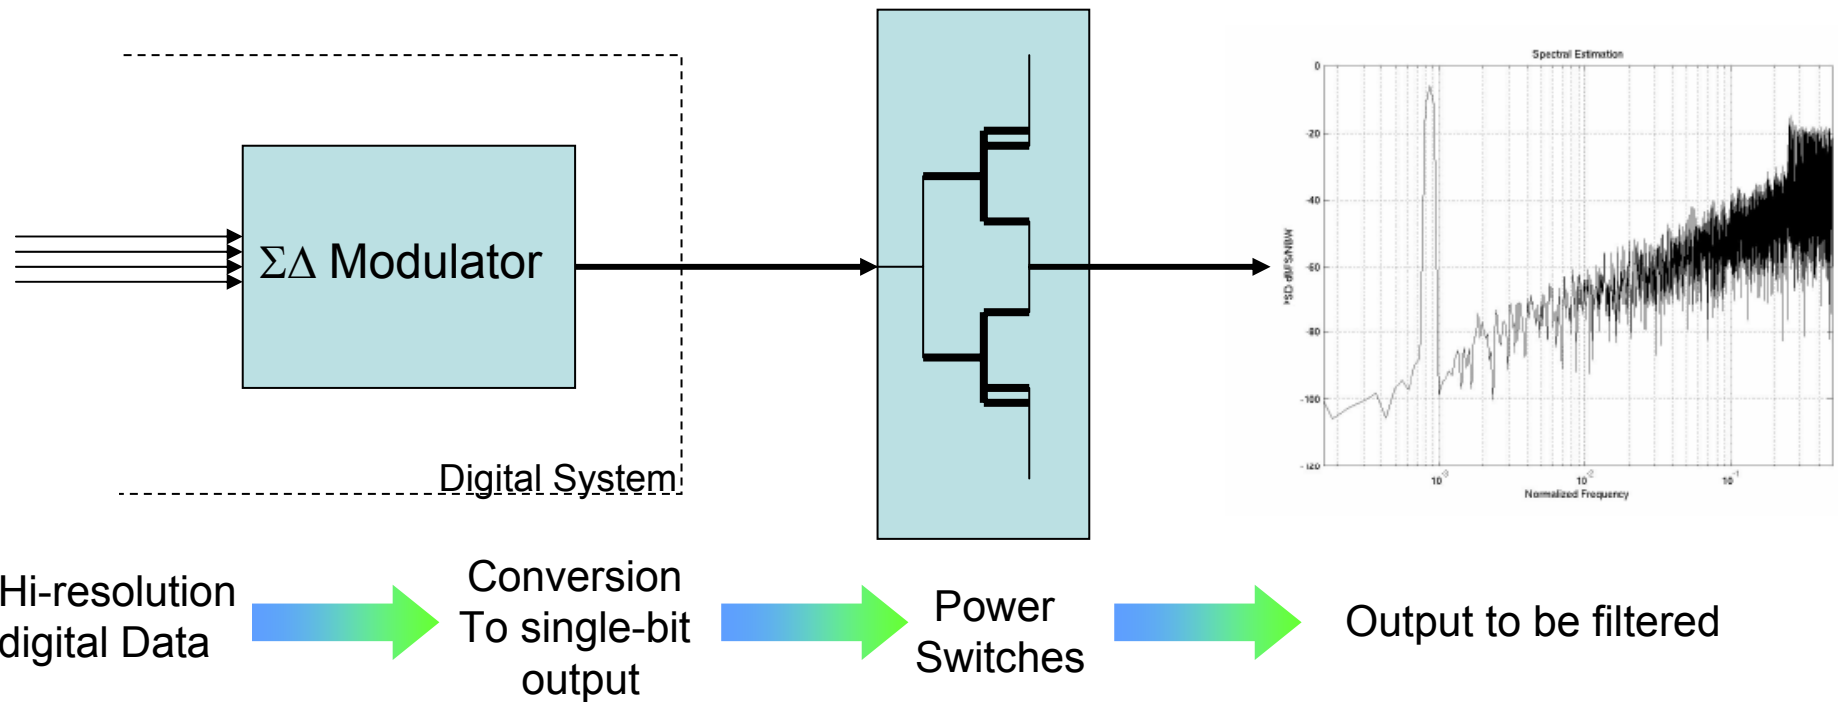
$\Sigma\Delta$ Modulator

Digital System

Spectral Estimation

0
-20
-40
-60
-80
-100
-120

PSD dBFS/NBW

$10^{-3}$
$10^{-2}$
$10^{-1}$

Normalized Frequency

Hi-resolution digital Data

Conversion To single-bit output

Power Switches

Output to be filtered